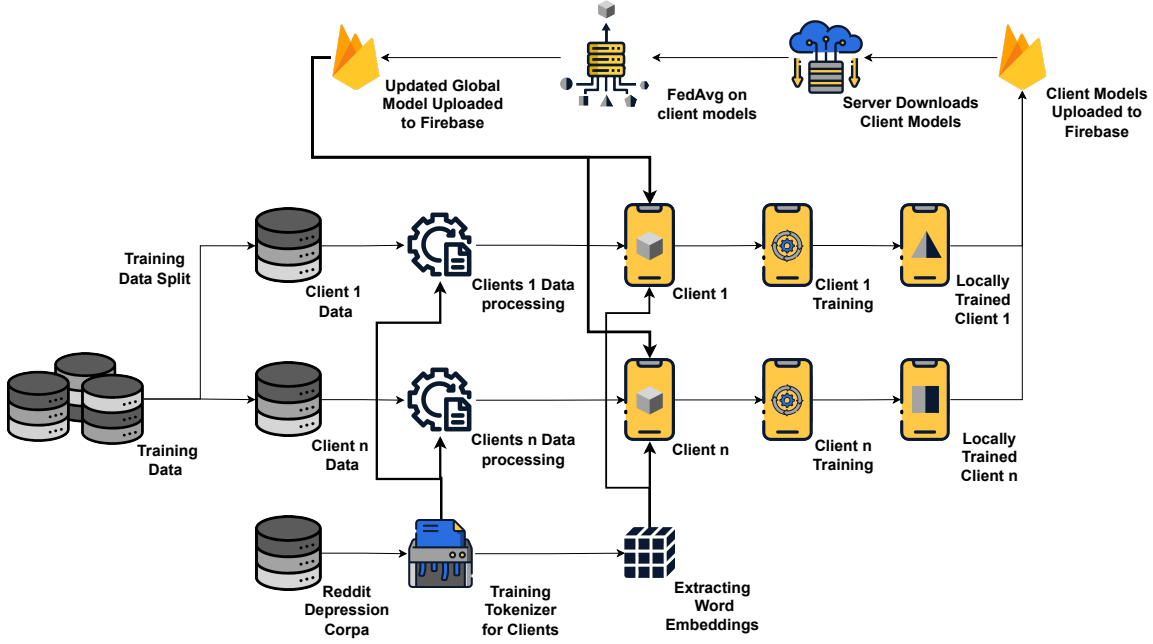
Updated Global Model Uploaded to Firebase

FedAvg on client models

Server Downloads Client Models

Client Models Uploaded to Firebase

Training Data Split

Client 1 Data

Clients 1 Data processing

Client 1

Client 1 Training

Locally Trained Client 1

Training Data

Client n Data

Clients n Data processing

Client n

Client n Training

Locally Trained Client n

Reddit Depression Corpa

Training Tokenizer for Clients

Extracting Word Embeddings